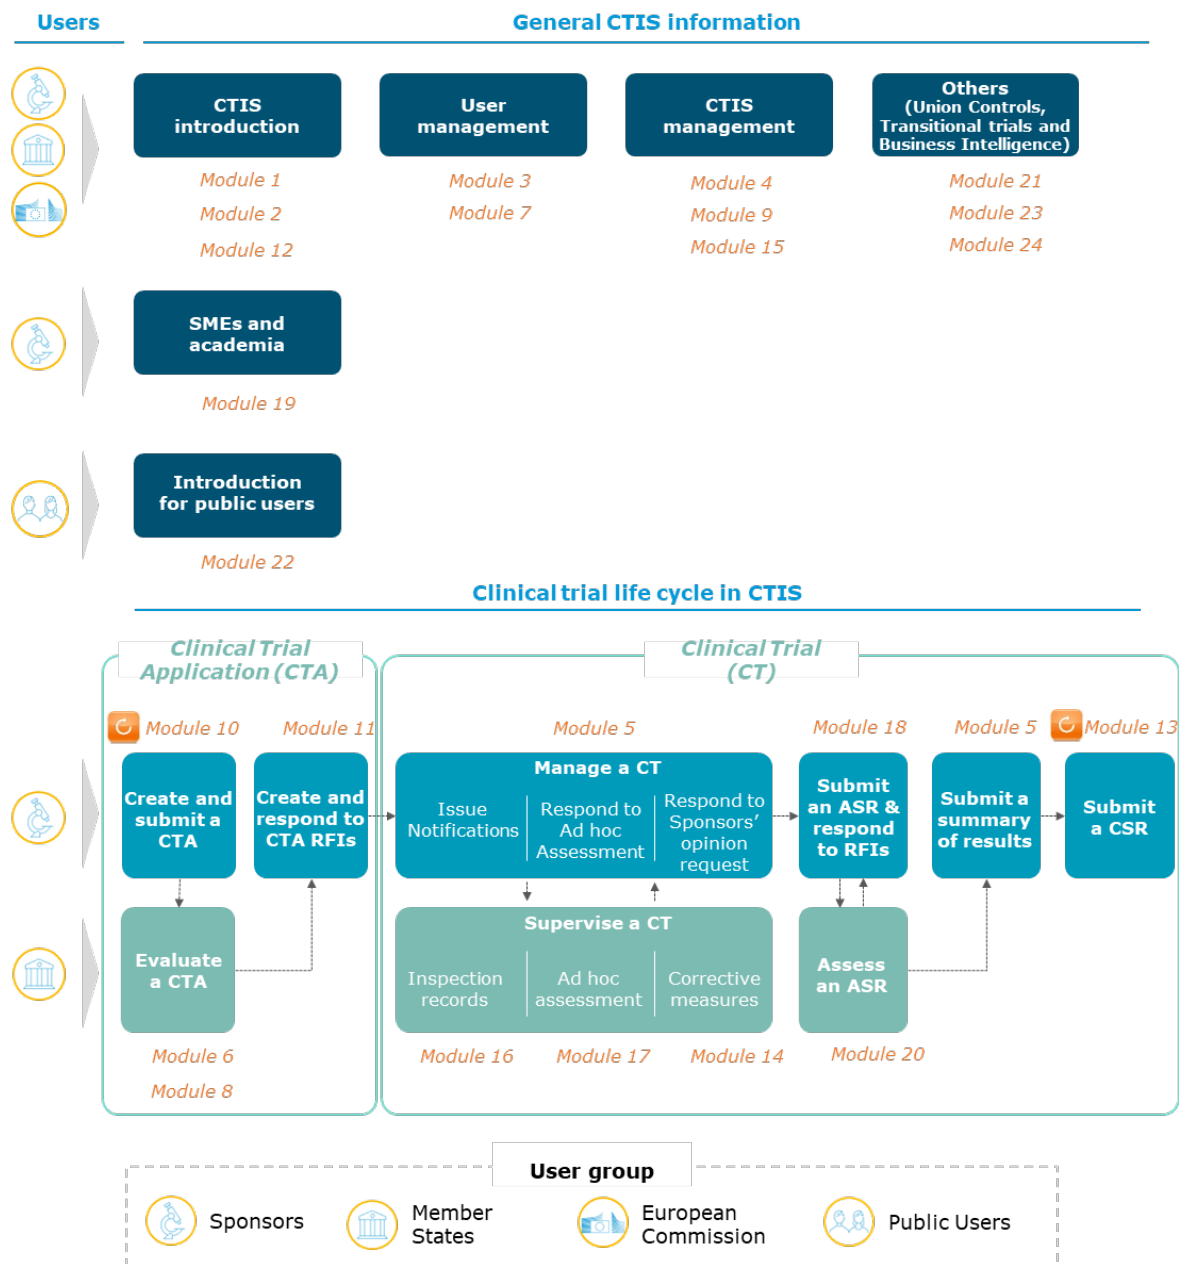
Users

General CTIS information

CTIS introduction
Module 1
Module 2
Module 12

User management
Module 3
Module 7

CTIS management
Module 4
Module 9
Module 15

Others (Union Controls, Transitional trials and Business Intelligence)
Module 21
Module 23
Module 24

SMEs and academia
Module 19

Introduction for public users
Module 22

Clinical trial life cycle in CTIS

Clinical Trial Application (CTA)

Clinical Trial (CT)

Module 10
Module 11
Module 5
Module 18
Module 5
Module 13

Create and submit a CTA

Create and respond to CTA RFIs

Manage a CT
Issue Notifications
Respond to Ad hoc Assessment
Respond to Sponsors' opinion request

Submit an ASR & respond to RFIs

Submit a summary of results

Submit a CSR

Evaluate a CTA

Supervise a CT
Inspection records
Ad hoc assessment
Corrective measures

Assess an ASR

Module 6
Module 8
Module 16
Module 17
Module 14
Module 20

User group
Sponsors
Member States
European Commission
Public Users